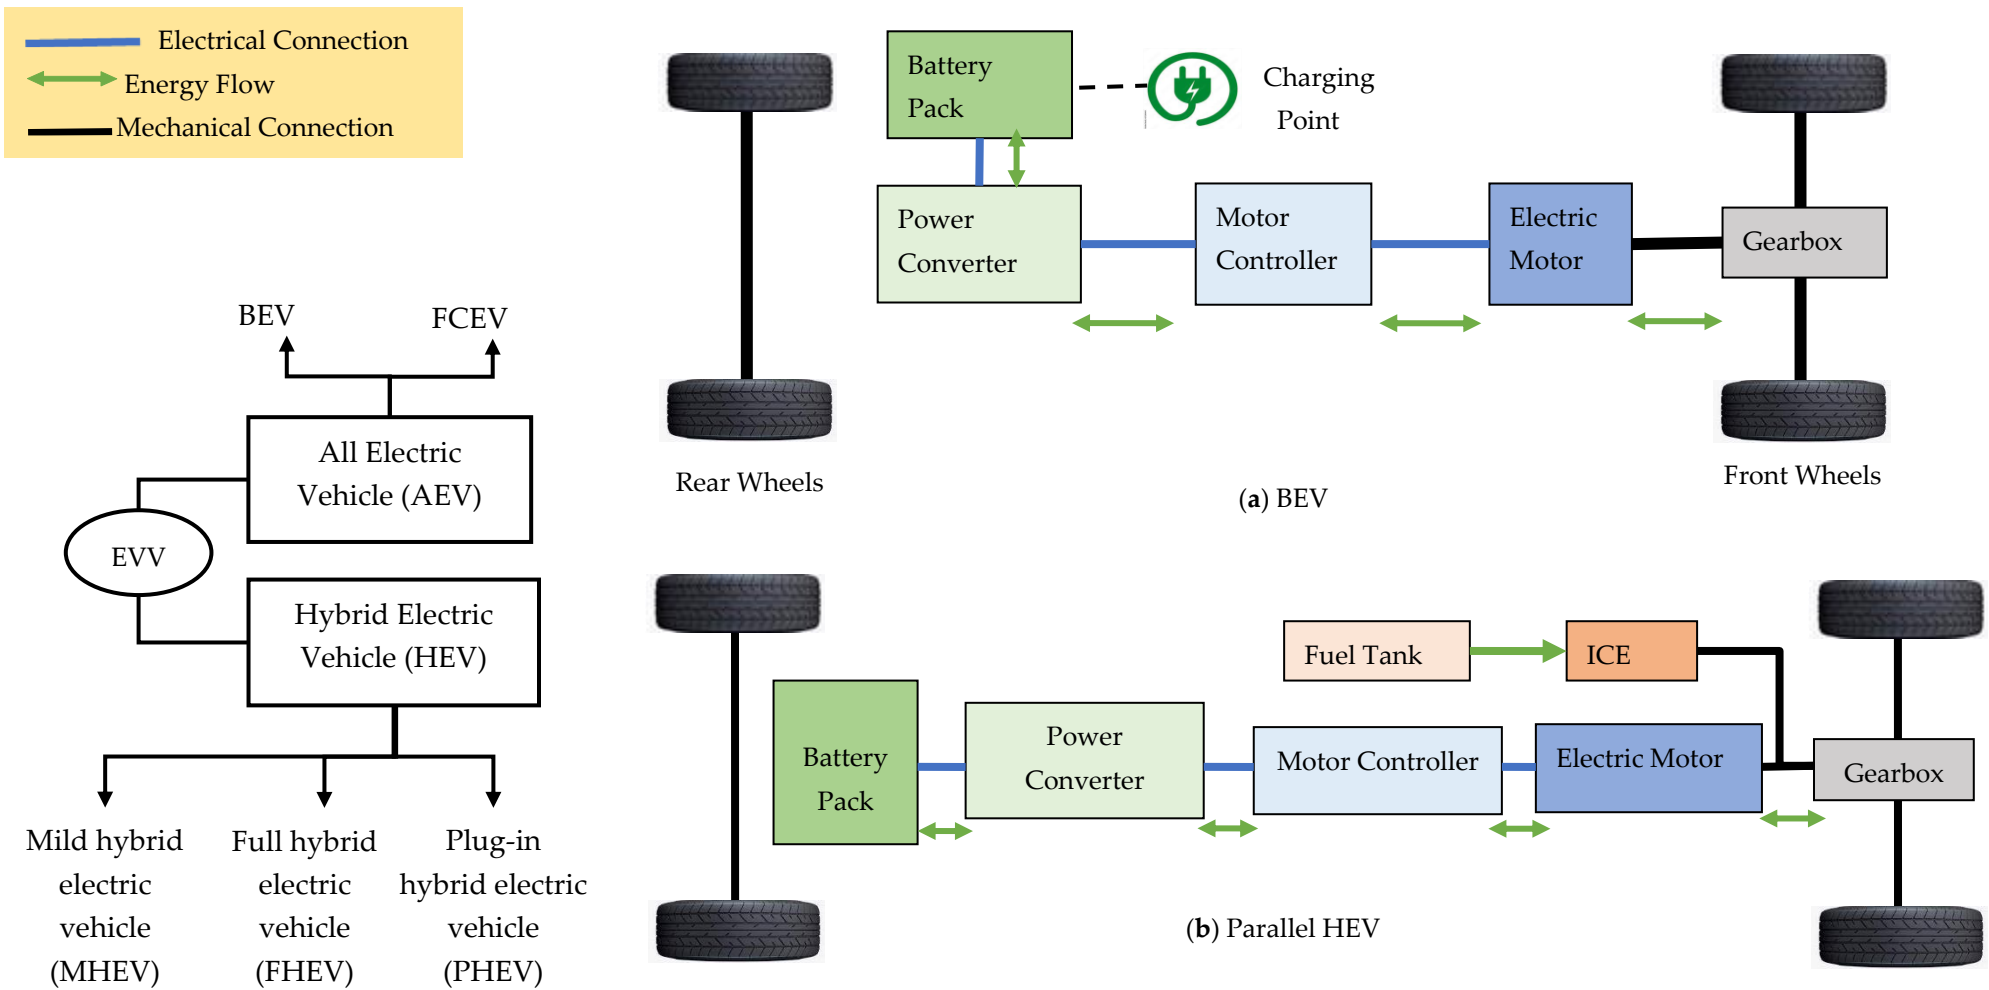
Electrical Connection
Energy Flow
Mechanical Connection

BEV
FCEV
All Electric Vehicle (AEV)
EVV
Hybrid Electric Vehicle (HEV)
Mild hybrid electric vehicle (MHEV)
Full hybrid electric vehicle (FHEV)
Plug-in hybrid electric vehicle (PHEV)

Battery Pack
Charging Point
Power Converter
Motor Controller
Electric Motor
Gearbox
Rear Wheels
Front Wheels
(a) BEV

Fuel Tank
ICE
Battery Pack
Power Converter
Motor Controller
Electric Motor
Gearbox
(b) Parallel HEV